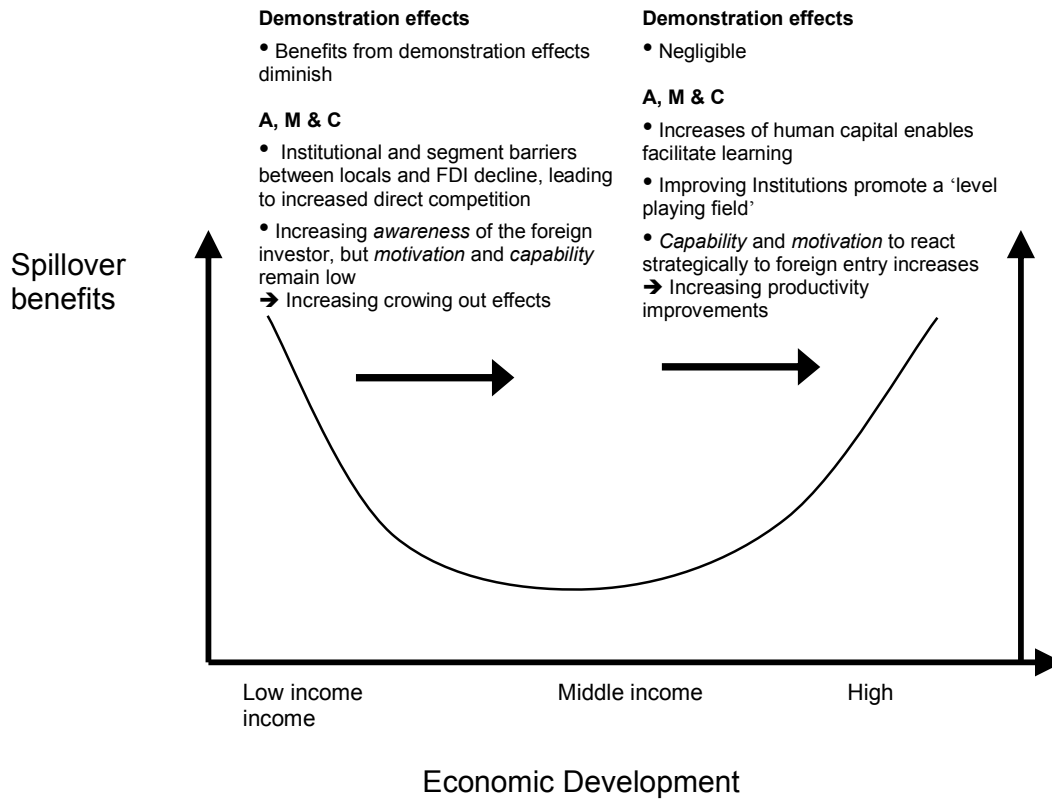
**Demonstration effects**

• Benefits from demonstration effects diminish

**A, M & C**

• Institutional and segment barriers between locals and FDI decline, leading to increased direct competition

• Increasing *awareness* of the foreign investor, but *motivation* and *capability* remain low
→ Increasing crowing out effects

**Demonstration effects**

• Negligible

**A, M & C**

• Increases of human capital enables facilitate learning

• Improving Institutions promote a 'level playing field'

• *Capability* and *motivation* to react strategically to foreign entry increases
→ Increasing productivity improvements

Spillover benefits

Low income income

Middle income

High

Economic Development